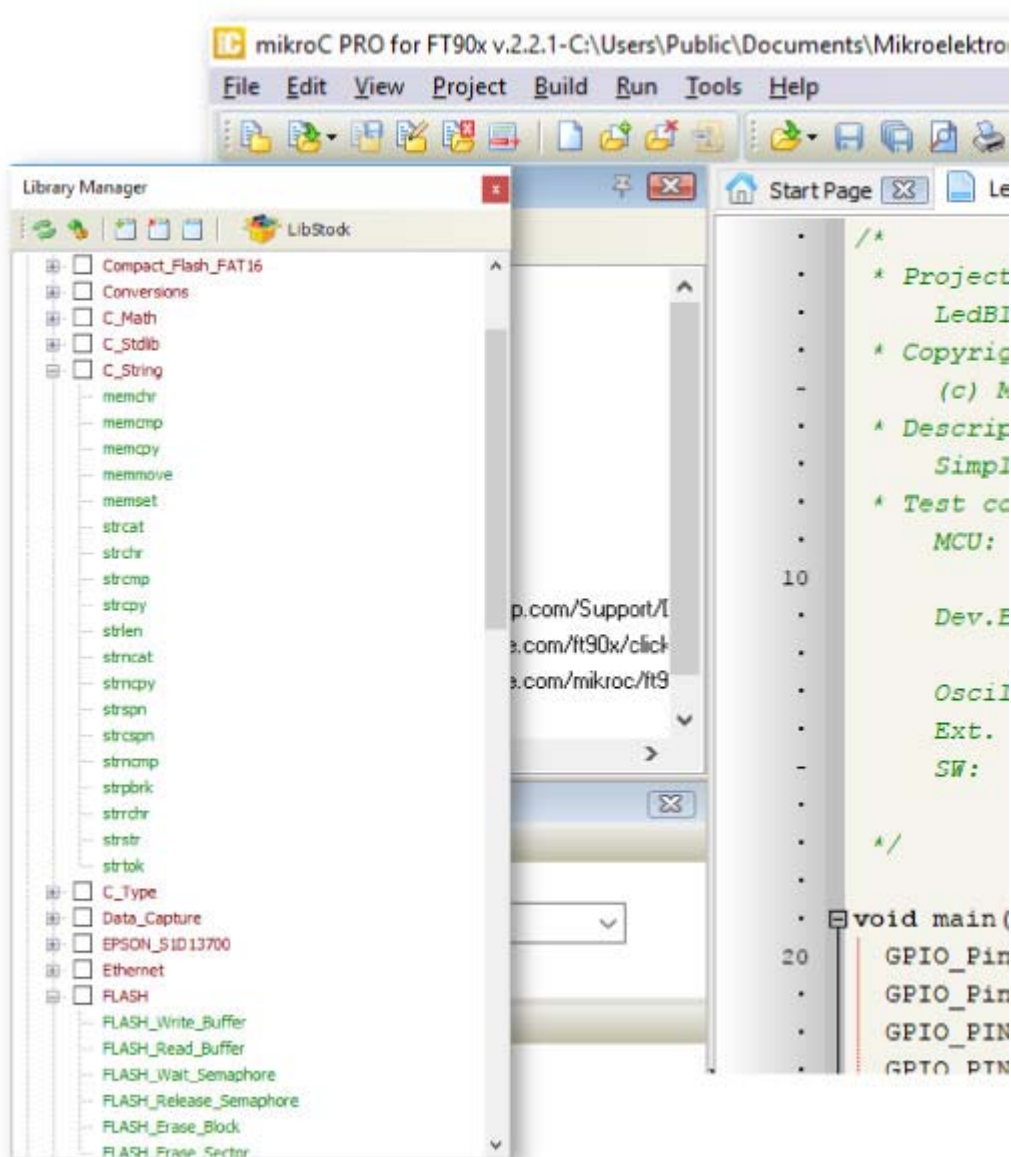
mikroC PRO for FT90x v.2.2.1-C:\Users\Public\Documents\Mikroelektro

File Edit View Project Build Run Tools Help

Library Manager

LibStock

Compact_Flash_FAT16
Conversions
C_Math
C_Stdlib
C_String
memchr
memcmp
memcpy
memmove
memset
strcat
strchr
strcmp
strcpy
strlen
strncat
strncpy
strspn
strcspn
strncmp
strpbrk
strrchr
strstr
strtok
C_Type
Data_Capture
EPSON_S1D13700
Ethernet
FLASH
FLASH_Write_Buffer
FLASH_Read_Buffer
FLASH_Wait_Semaphore
FLASH_Release_Semaphore
FLASH_Erase_Block
FLASH_Erase_Sector

p.com/Support/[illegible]
e.com/ft90x/click
e.com/mikroc/ft9

Start Page

Le

/*
* Project
LedBl
* Copyrig
(c) M
* Descrip
Simpl
* Test co
MCU:
10
Dev.E
Oscil
Ext.
SW:
*/
void main(
20
GPIO_Pin
GPIO_Pin
GPIO_PIN
GPIO_PIN